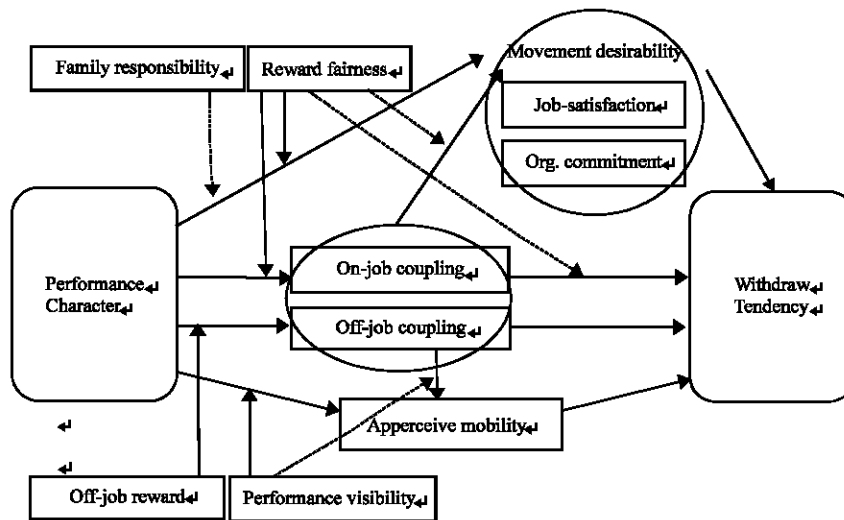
Family responsibility

Reward fairness

Movement desirability

Job-satisfaction

Org. commitment

Performance Character

On-job coupling

Off-job coupling

Withdraw Tendency

Apperceive mobility

Off-job reward

Performance visibility